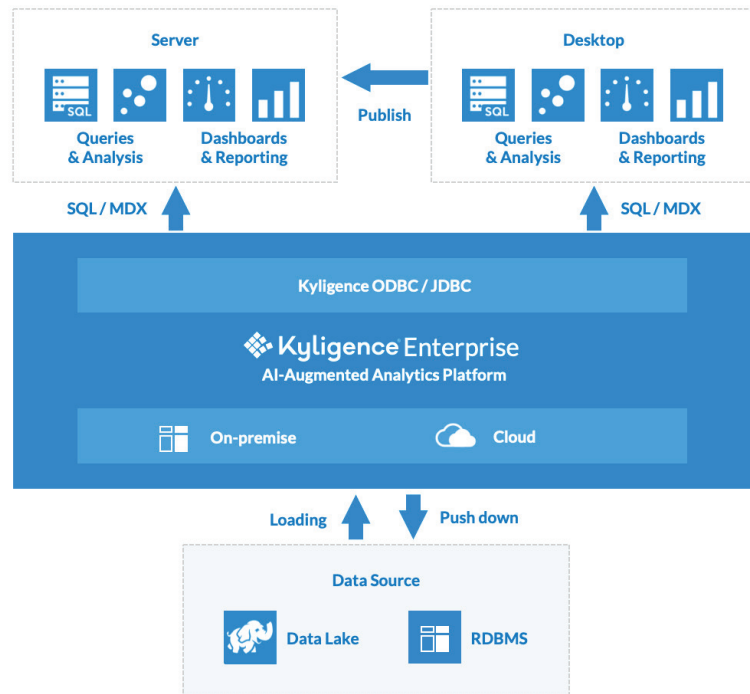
Server

SQL

Queries & Analysis

Dashboards & Reporting

Publish

Desktop

SQL

Queries & Analysis

Dashboards & Reporting

SQL / MDX

SQL / MDX

Kyligence ODBC / JDBC

Kyligence Enterprise

AI-Augmented Analytics Platform

On-premise

Cloud

Loading

Push down

Data Source

Data Lake

RDBMS